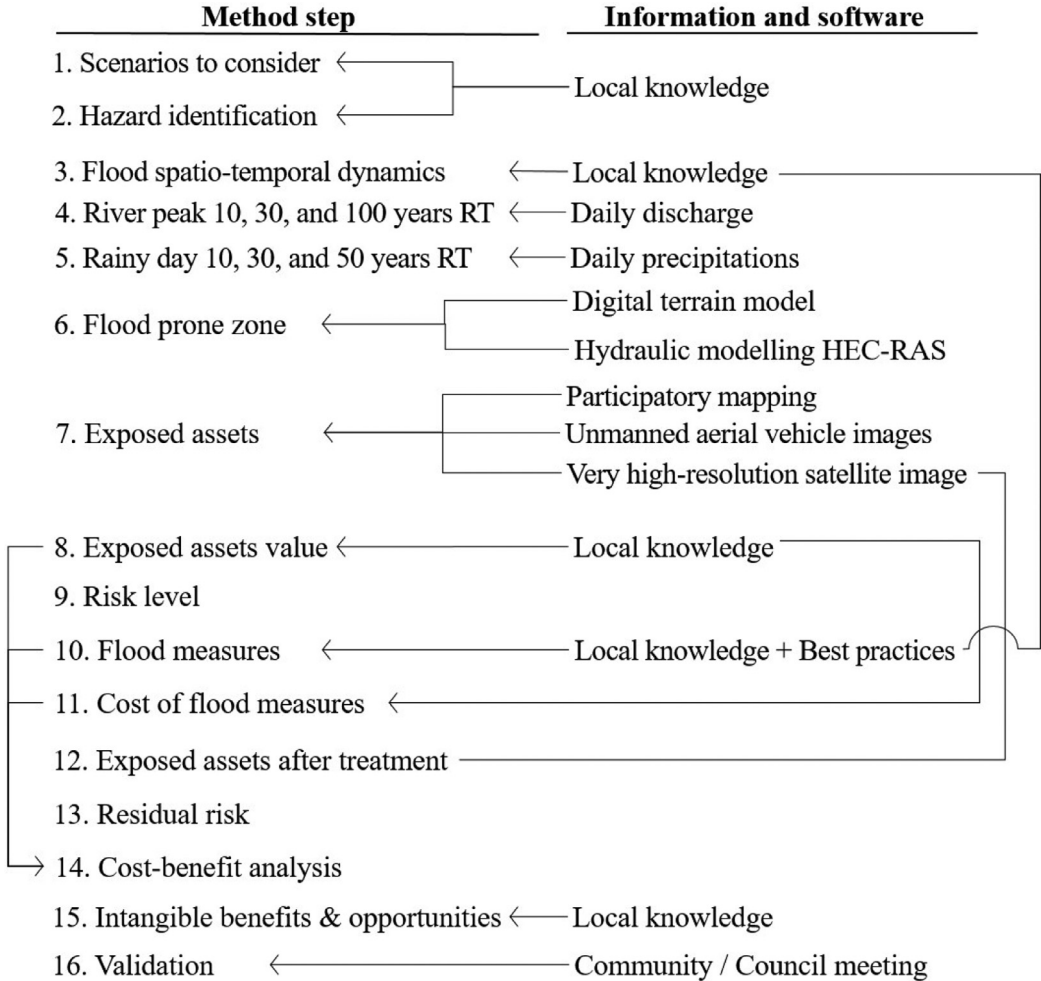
| Method step | Information and software |
|---|---|
| 1. Scenarios to consider | Local knowledge |
| 2. Hazard identification | |
| 3. Flood spatio-temporal dynamics | Local knowledge |
| 4. River peak 10, 30, and 100 years RT | Daily discharge |
| 5. Rainy day 10, 30, and 50 years RT | Daily precipitations |
| 6. Flood prone zone | Digital terrain model |
| | Hydraulic modelling HEC-RAS |
| 7. Exposed assets | Participatory mapping |
| | Unmanned aerial vehicle images |
| | Very high-resolution satellite image |
| 8. Exposed assets value | Local knowledge |
| 9. Risk level | |
| 10. Flood measures | Local knowledge + Best practices |
| 11. Cost of flood measures | |
| 12. Exposed assets after treatment | |
| 13. Residual risk | |
| 14. Cost-benefit analysis | |
| 15. Intangible benefits & opportunities | Local knowledge |
| 16. Validation | Community / Council meeting |